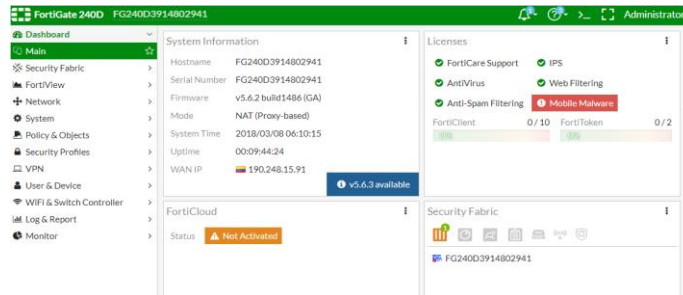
FortiGate 240D FG240D3914802941

Administrator

Dashboard
Main
Security Fabric
FortiView
Network
System
Policy & Objects
Security Profiles
VPN
User & Device
WiFi & Switch Controller
Log & Report
Monitor

System Information

| | |
|---|---|
| Hostname | FG240D3914802941 |
| Serial Number | FG240D3914802941 |
| Firmware | v5.6.2 build1486 (GA) |
| Mode | NAT (Proxy-based) |
| System Time | 2018/03/08 06:10:15 |
| Uptime | 00:09:44:24 |
| WAN IP | 190.248.15.91 |

v5.6.3 available

Licenses

FortiCare Support
IPS
AntiVirus
Web Filtering
Anti-Spam Filtering
Mobile Malware

FortiClient 0 / 10
FortiToken 0 / 2

FortiCloud

Status Not Activated

Security Fabric

FG240D3914802941